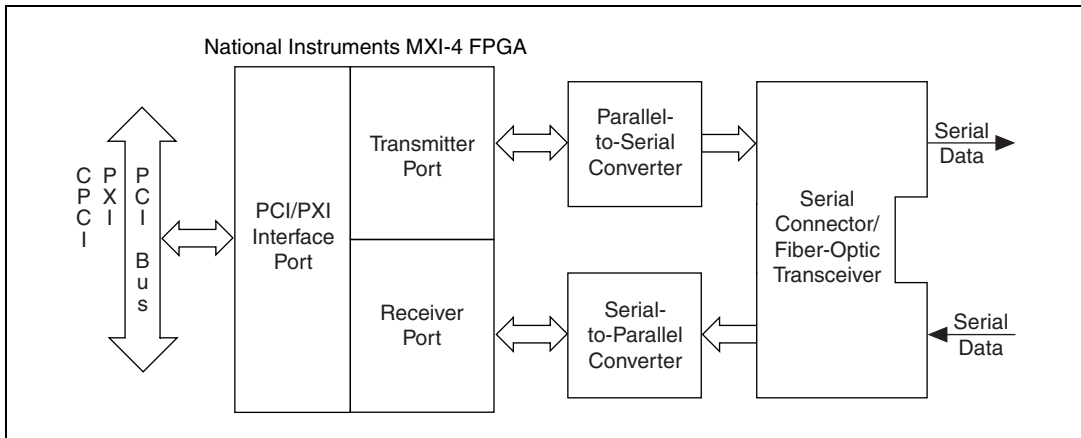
National Instruments MXI-4 FPGA

CPCI

PXI

PCI Bus

PCI/PXI Interface Port

Transmitter Port

Receiver Port

Parallel-to-Serial Converter

Serial-to-Parallel Converter

Serial Connector/ Fiber-Optic Transceiver

Serial Data

Serial Data